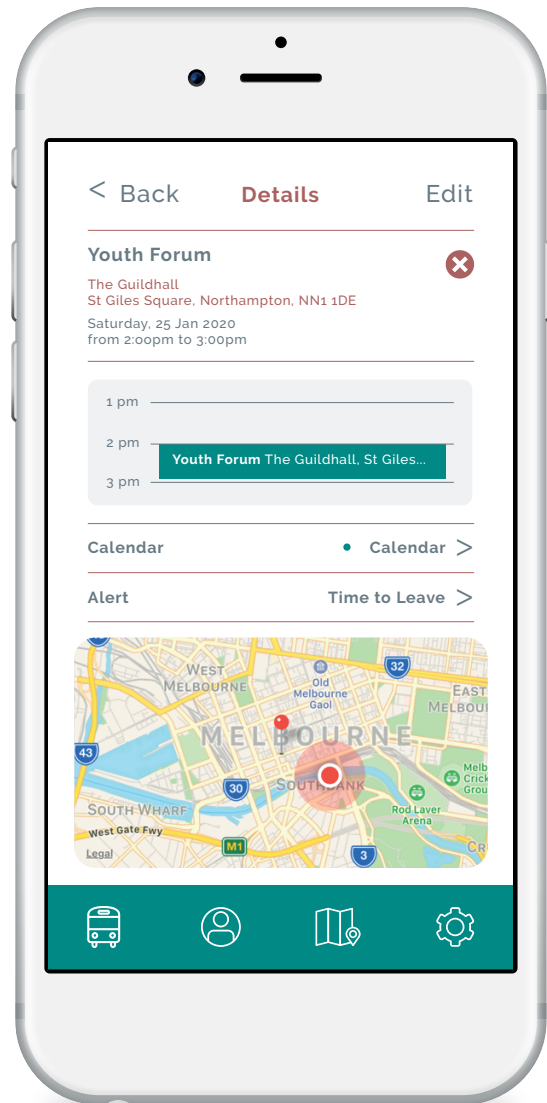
< Back Details Edit

Youth Forum

The Guildhall
St Giles Square, Northampton, NN1 1DE
Saturday, 25 Jan 2020
from 2:00pm to 3:00pm

1 pm
2 pm
3 pm
Youth Forum The Guildhall, St Giles...

Calendar • Calendar >

Alert Time to Leave >

32
WEST MELBOURNE
Old Melbourne Gaol
EAST MELBOURNE
MELBOURNE
43
30
SOUTHBANK
Melb Crick Grou
Rod Laver Arena
SOUTH WHARF
West Gate Fwy
M1
Legal
3
Cre